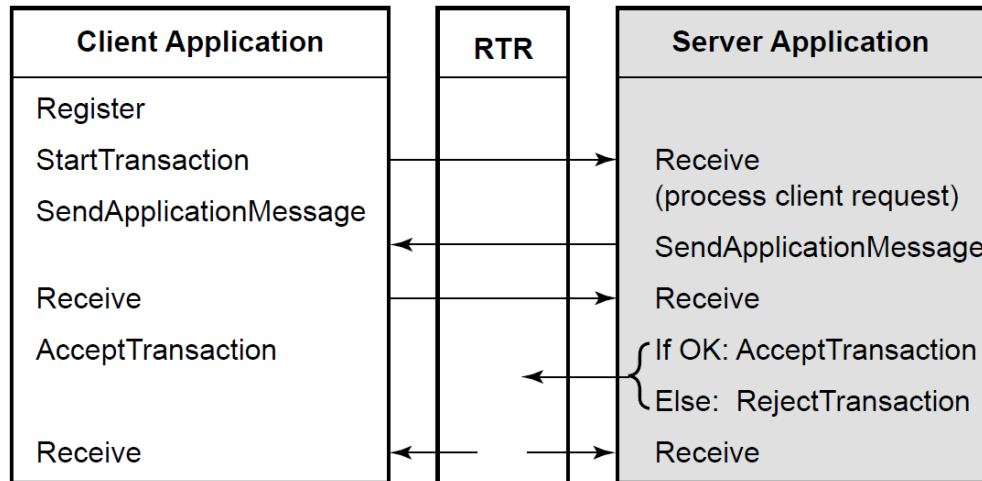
| Client Application | RTR | Server Application |
|---|---|---|
| Register | | |
| StartTransaction | | Receive (process client request) |
| SendApplicationMessage | | SendApplicationMessage |
| Receive | | Receive |
| AcceptTransaction | | If OK: AcceptTransaction |
| | | Else: RejectTransaction |
| Receive | | Receive |